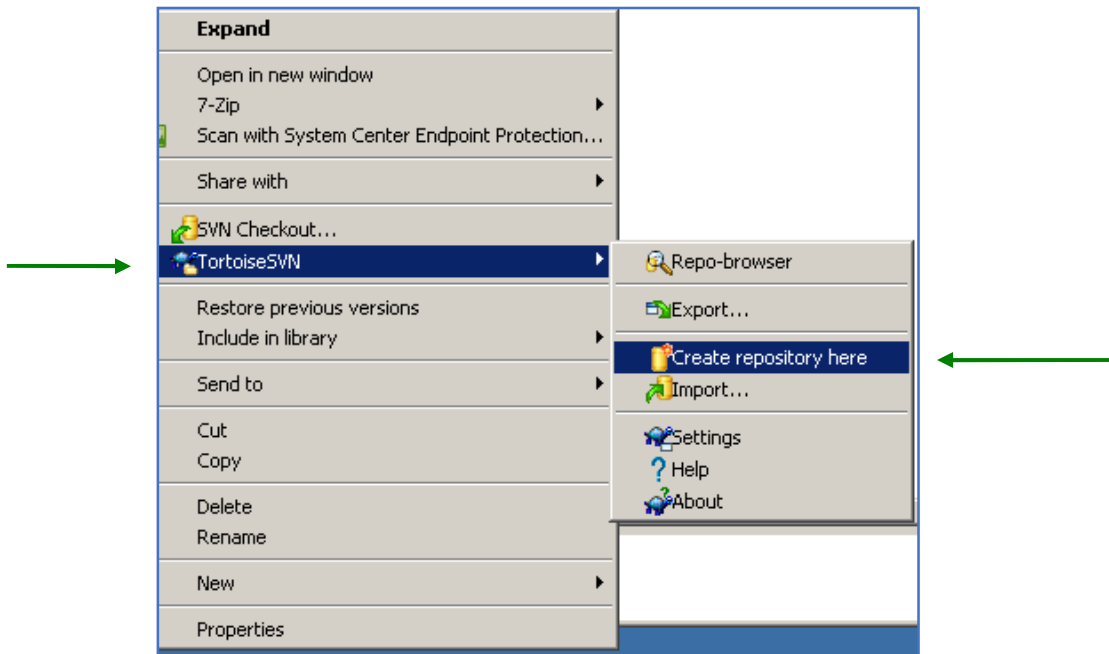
Expand

Open in new window
7-Zip
Scan with System Center Endpoint Protection...

Share with

SVN Checkout...
TortoiseSVN

Restore previous versions
Include in library

Send to

Cut
Copy

Delete
Rename

New

Properties

Repo-browser

Export...

Create repository here
Import...

Settings
Help
About